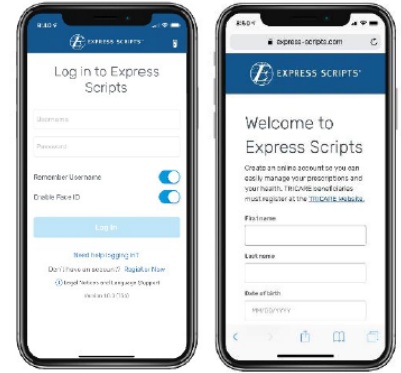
8:40

EXPRESS SCRIPTS

Log in to Express Scripts

Username

Password

Remember Username

Enable Face ID

Log In

Need help logging in?

Don't have an account? Register Now

Legal Notices and Language Support

Version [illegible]

8:40

express-scripts.com

EXPRESS SCRIPTS

Welcome to Express Scripts

Create an online account so you can easily manage your prescriptions and your health. TRICARE beneficiaries must register at the TRICARE website.

First name

Last name

Date of birth

MM/DD/YYYY